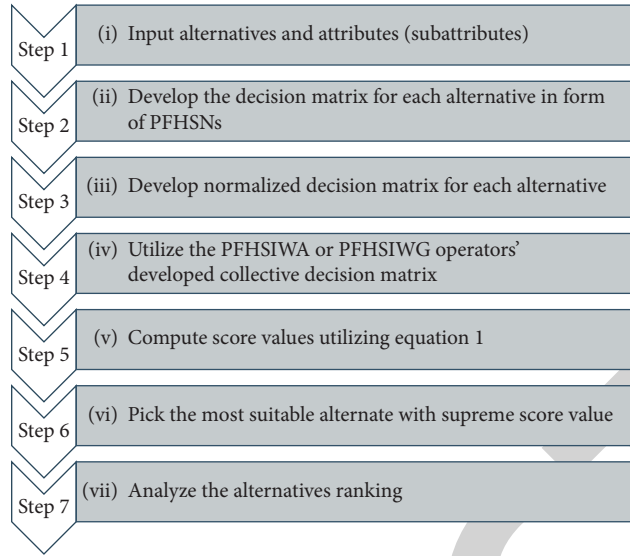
Step 1
(i) Input alternatives and attributes (subattributes)

Step 2
(ii) Develop the decision matrix for each alternative in form of PFHSNs

Step 3
(iii) Develop normalized decision matrix for each alternative

Step 4
(iv) Utilize the PFHSIWA or PFHSIWG operators' developed collective decision matrix

Step 5
(v) Compute score values utilizing equation 1

Step 6
(vi) Pick the most suitable alternate with supreme score value

Step 7
(vii) Analyze the alternatives ranking